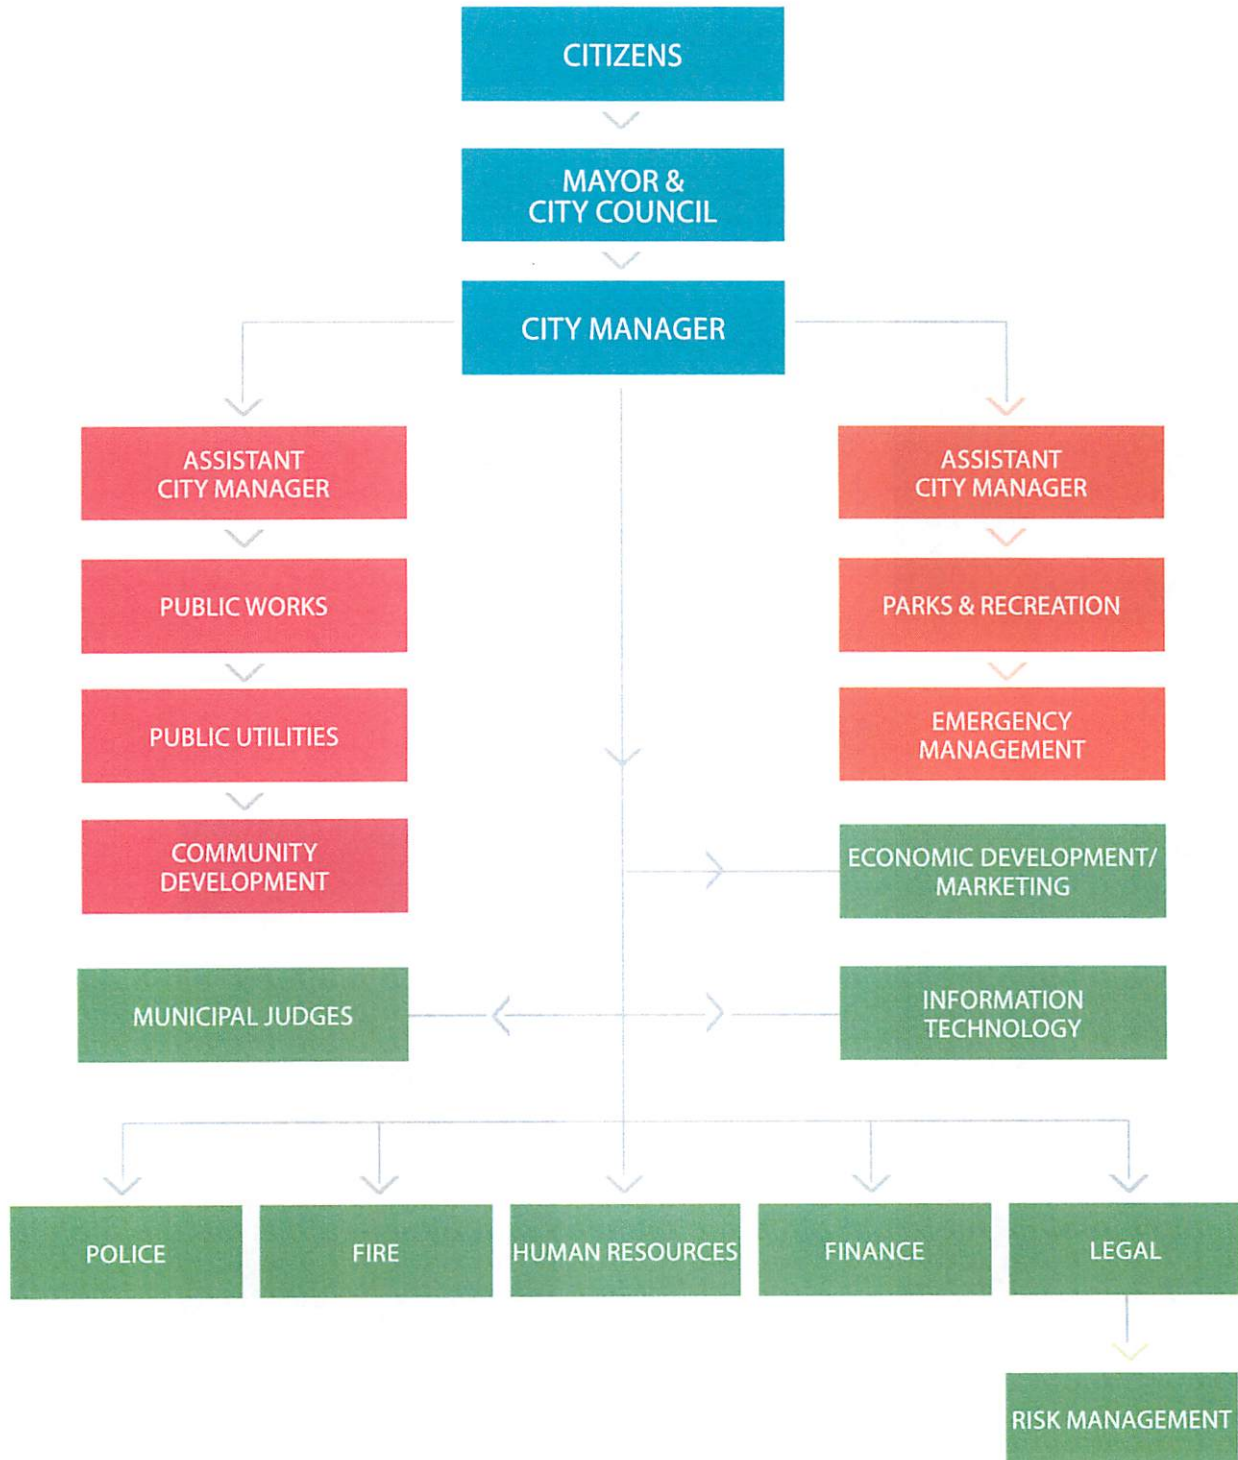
CITIZENS

MAYOR & CITY COUNCIL

CITY MANAGER

ASSISTANT CITY MANAGER

PUBLIC WORKS

PUBLIC UTILITIES

COMMUNITY DEVELOPMENT

ASSISTANT CITY MANAGER

PARKS & RECREATION

EMERGENCY MANAGEMENT

ECONOMIC DEVELOPMENT/ MARKETING

MUNICIPAL JUDGES

INFORMATION TECHNOLOGY

POLICE

FIRE

HUMAN RESOURCES

FINANCE

LEGAL

RISK MANAGEMENT